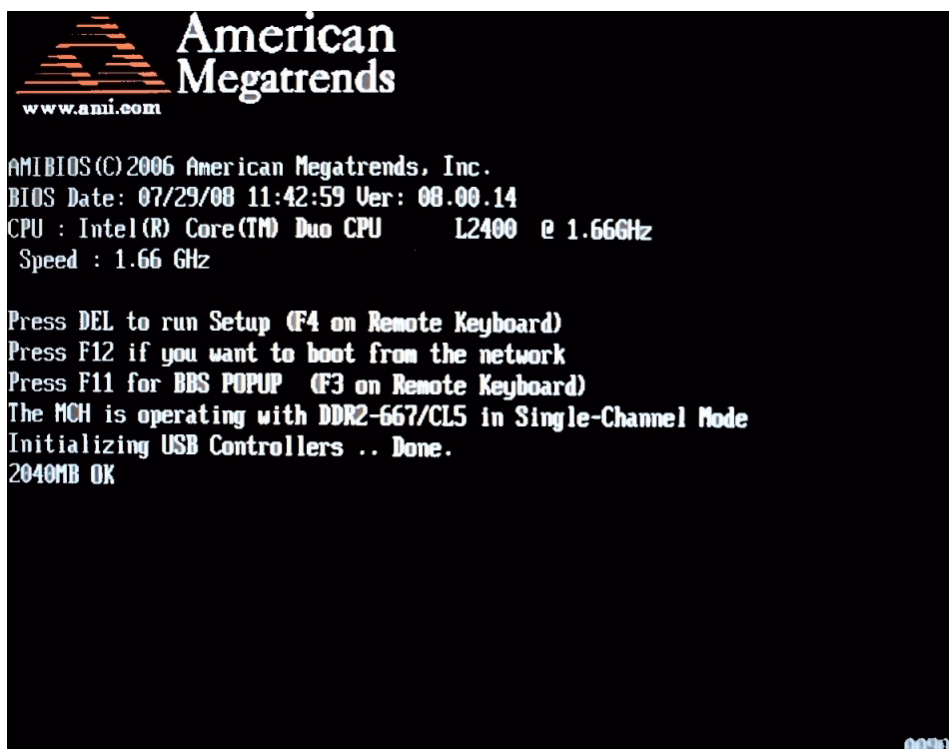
American Megatrends
www.ami.com

AMIBIOS(C)2006 American Megatrends, Inc.
BIOS Date: 07/29/08 11:42:59 Ver: 08.00.14
CPU : Intel(R) Core(TM) Duo CPU L2400 @ 1.66GHz
Speed : 1.66 GHz

Press DEL to run Setup (F4 on Remote Keyboard)
Press F12 if you want to boot from the network
Press F11 for BBS POPUP (F3 on Remote Keyboard)
The MCH is operating with DDR2-667/CL5 in Single-Channel Mode
Initializing USB Controllers .. Done.
2040MB OK

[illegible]